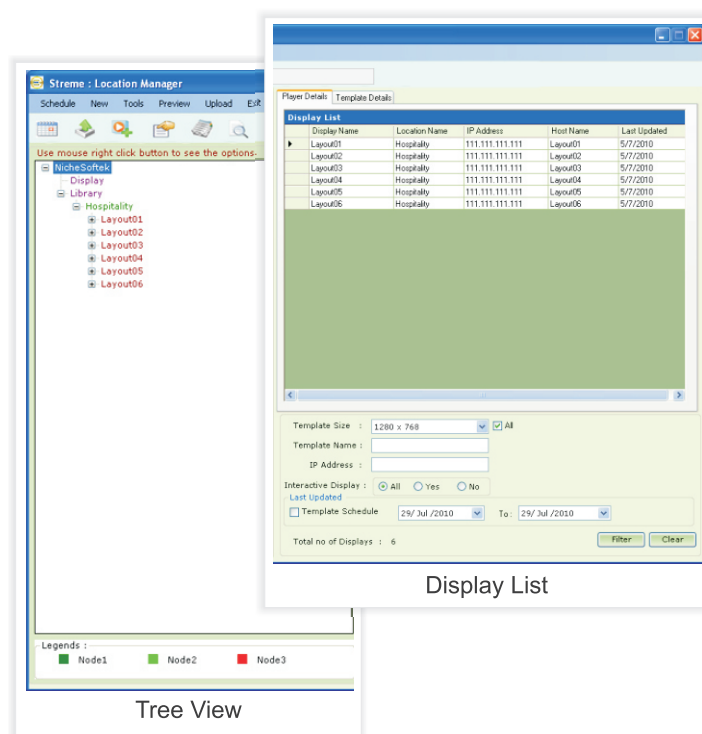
Streme : Location Manager

Schedule New Tools Preview Upload Exit

Use mouse right click button to see the options.

NicheSoftek
Display
Library
Hospitality
Layout01
Layout02
Layout03
Layout04
Layout05
Layout06

Legends :
Node1 Node2 Node3

Tree View

Player Details Template Details

Display List

| | Display Name | Location Name | IP Address | Host Name | Last Updated |
|---|---|---|---|---|---|
| ▸ | Layout01 | Hospitality | 111.111.111.111 | Layout01 | 5/7/2010 |
| | Layout02 | Hospitality | 111.111.111.111 | Layout02 | 5/7/2010 |
| | Layout03 | Hospitality | 111.111.111.111 | Layout03 | 5/7/2010 |
| | Layout04 | Hospitality | 111.111.111.111 | Layout04 | 5/7/2010 |
| | Layout05 | Hospitality | 111.111.111.111 | Layout05 | 5/7/2010 |
| | Layout06 | Hospitality | 111.111.111.111 | Layout06 | 5/7/2010 |

Template Size : 1280 x 768 All
Template Name :
IP Address :
Interactive Display : All Yes No
Last Updated
Template Schedule 29/ Jul /2010 To : 29/ Jul /2010
Total no of Displays : 6
Filter Clear

Display List